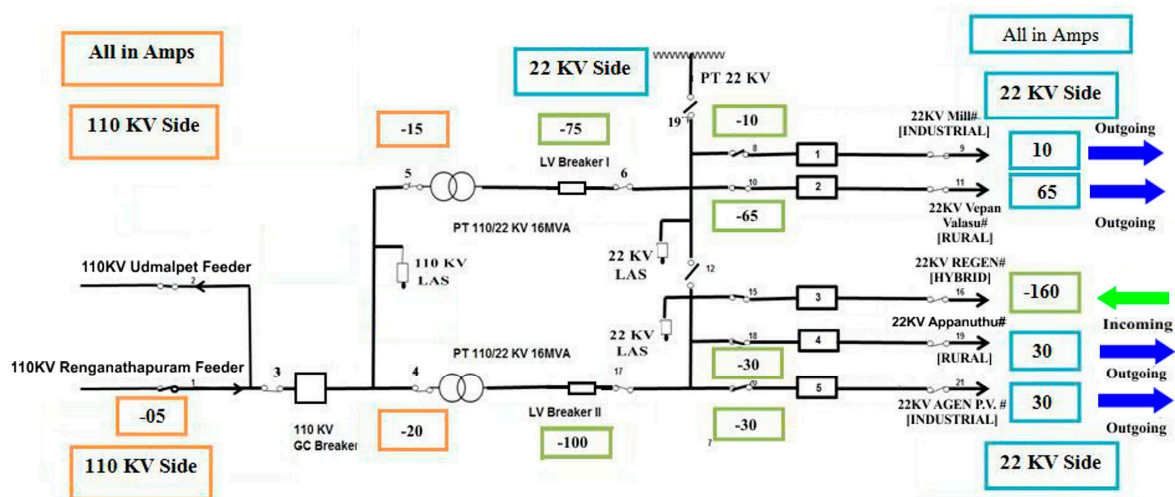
All in Amps

110 KV Side

22 KV Side

PT 22 KV

All in Amps

22 KV Side

-15

-75

-10

19

22KV Mill#
[INDUSTRIAL]

Outgoing

5

LV Breaker I

6

8

1

9

10

10

2

11

65

PT 110/22 KV 16MVA

-65

22KV Vepan
Valasu#
[RURAL]

Outgoing

110 KV
LAS

22 KV
LAS

12

110KV Udmalpet Feeder

2

22KV REGEN#
[HYBRID]

15

3

16

-160

22 KV
LAS

22KV Appanuthu#

Incoming

18

4

19

[RURAL]

30

PT 110/22 KV 16MVA

110KV Renganathapuram Feeder

1

3

4

17

-30

Outgoing

20

5

21

-05

LV Breaker II

22KV AGEN P.V. #
[INDUSTRIAL]

30

110 KV
GC Breaker

-20

-30

Outgoing

-100

7

110 KV Side

22 KV Side